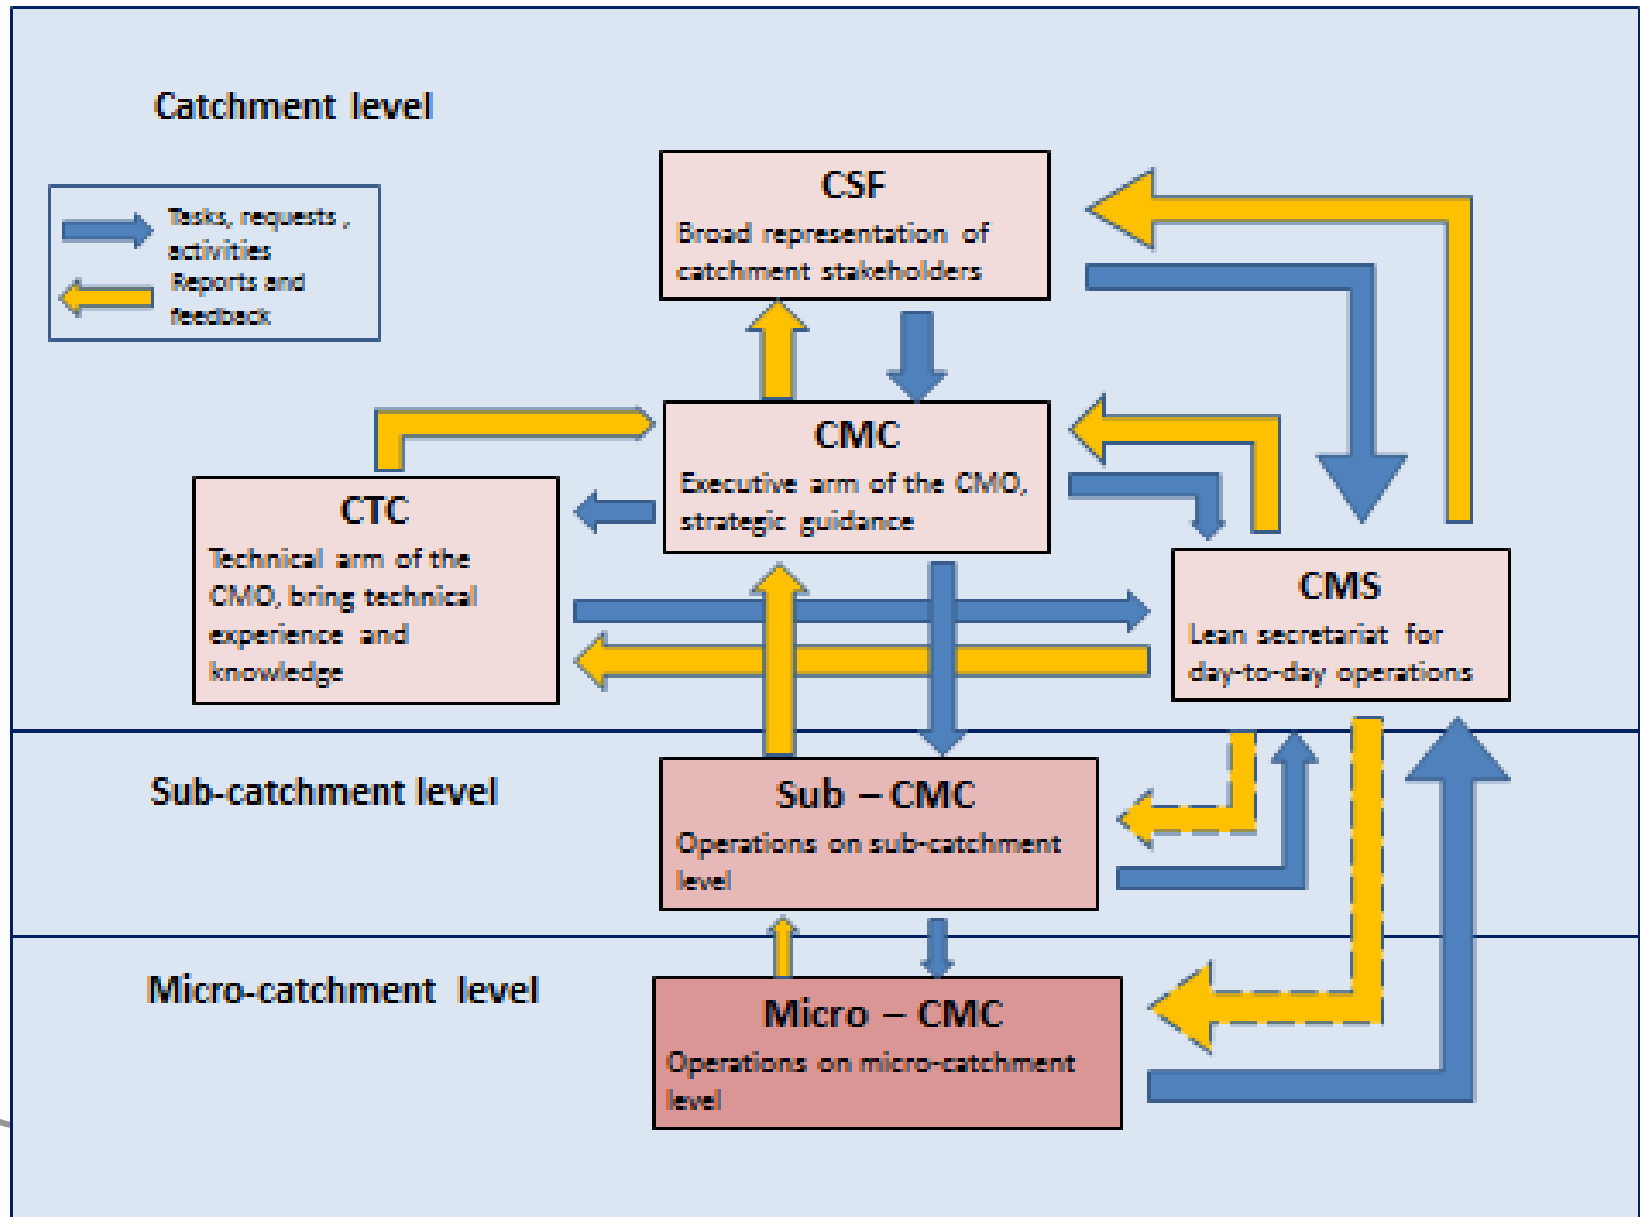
Catchment level

Tasks, requests , activities

Reports and feedback

CSF
Broad representation of catchment stakeholders

CMC
Executive arm of the CMO, strategic guidance

CTC
Technical arm of the CMO, bring technical experience and knowledge

CMS
Lean secretariat for day-to-day operations

Sub-catchment level

Sub – CMC
Operations on sub-catchment level

Micro-catchment level

Micro – CMC
Operations on micro-catchment level